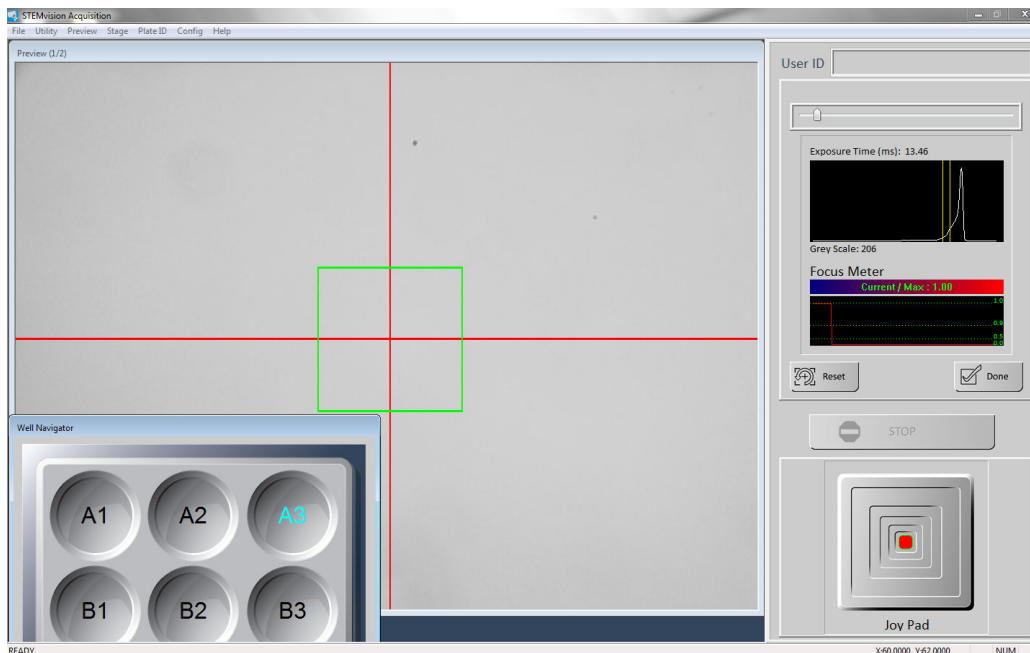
STEMvision Acquisition

File Utility Preview Stage Plate ID Config Help

Preview (1/2)

User ID

Exposure Time (ms): 13.46

Grey Scale: 206

Focus Meter

Current / Max : 1.00

1.0

0.9

0.1

0.0

Reset

Done

STOP

Joy Pad

Well Navigator

A1 A2 A3

B1 B2 B3

READY

X:60.0000 Y:62.0000

NUM